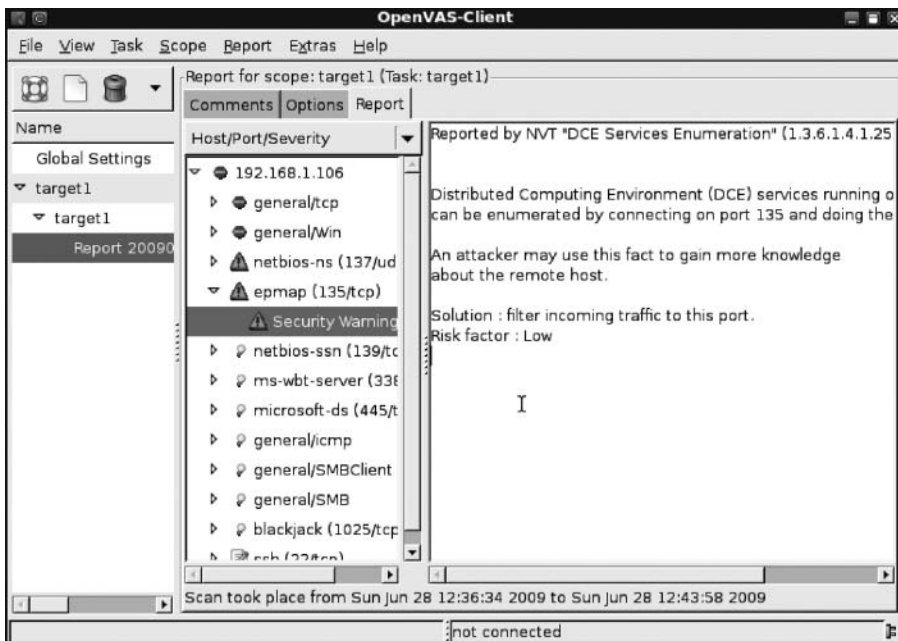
OpenVAS-Client

File View Task Scope Report Extras Help

Report for scope: target1 (Task: target1)

Comments Options Report

Name

Global Settings

target1

target1

Report 20090

Host/Port/Severity

192.168.1.106

general/tcp

general/Win

netbios-ns (137/ud

epmap (135/tcp)

Security Warning

netbios-ssn (139/tc

ms-wbt-server (338

microsoft-ds (445/t

general/icmp

general/SMBClient

general/SMB

blackjack (1025/tcp

ssh (22/tcp)

Reported by NVT "DCE Services Enumeration" (1.3.6.1.4.1.25

Distributed Computing Environment (DCE) services running o can be enumerated by connecting on port 135 and doing the

An attacker may use this fact to gain more knowledge about the remote host.

Solution : filter incoming traffic to this port.
Risk factor : Low

Scan took place from Sun Jun 28 12:36:34 2009 to Sun Jun 28 12:43:58 2009

not connected